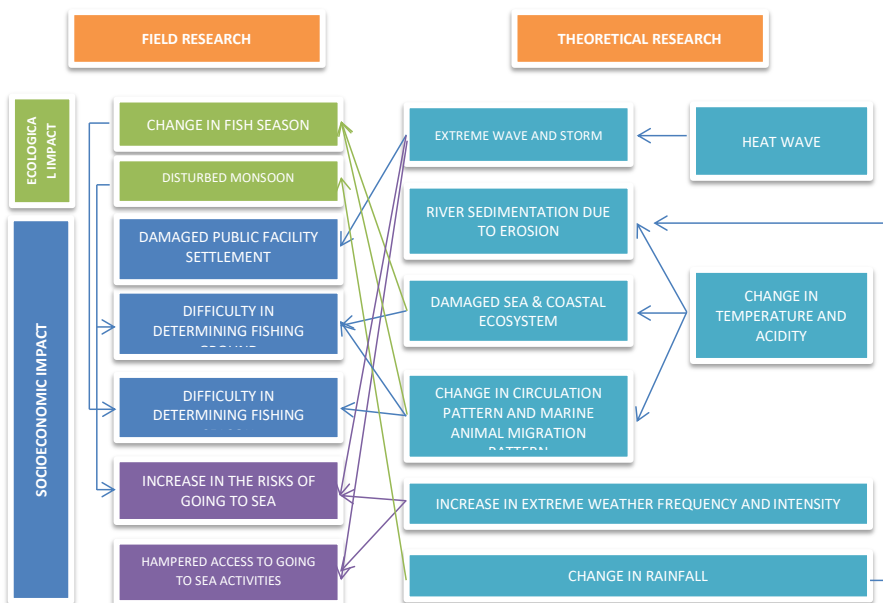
FIELD RESEARCH

THEORETICAL RESEARCH

ECOLOGICAL IMPACT

SOCIOECONOMIC IMPACT

CHANGE IN FISH SEASON

DISTURBED MONSOON

DAMAGED PUBLIC FACILITY SETTLEMENT

DIFFICULTY IN DETERMINING FISHING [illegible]

DIFFICULTY IN DETERMINING FISHING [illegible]

INCREASE IN THE RISKS OF GOING TO SEA

HAMPERED ACCESS TO GOING TO SEA ACTIVITIES

EXTREME WAVE AND STORM

HEAT WAVE

RIVER SEDIMENTATION DUE TO EROSION

DAMAGED SEA & COASTAL ECOSYSTEM

CHANGE IN TEMPERATURE AND ACIDITY

CHANGE IN CIRCULATION PATTERN AND MARINE ANIMAL MIGRATION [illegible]

INCREASE IN EXTREME WEATHER FREQUENCY AND INTENSITY

CHANGE IN RAINFALL